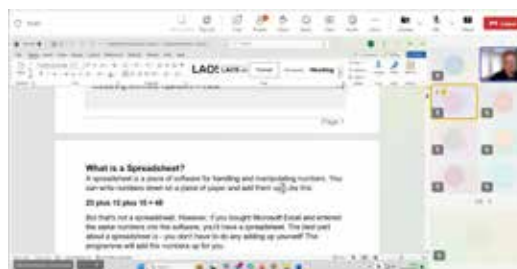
LAD

Page 1

What is a Spreadsheet?

A spreadsheet is a piece of software for handling and manipulating numbers. You can write numbers down on a piece of paper and add them up like this:

23 plus 12 plus 15 = 48

But that's not a spreadsheet. However, if you bought Microsoft Excel and entered the same numbers into the software, you'd have a spreadsheet. The best part about a spreadsheet is - you don't have to do any adding up yourself! The programme will add the numbers up for you.